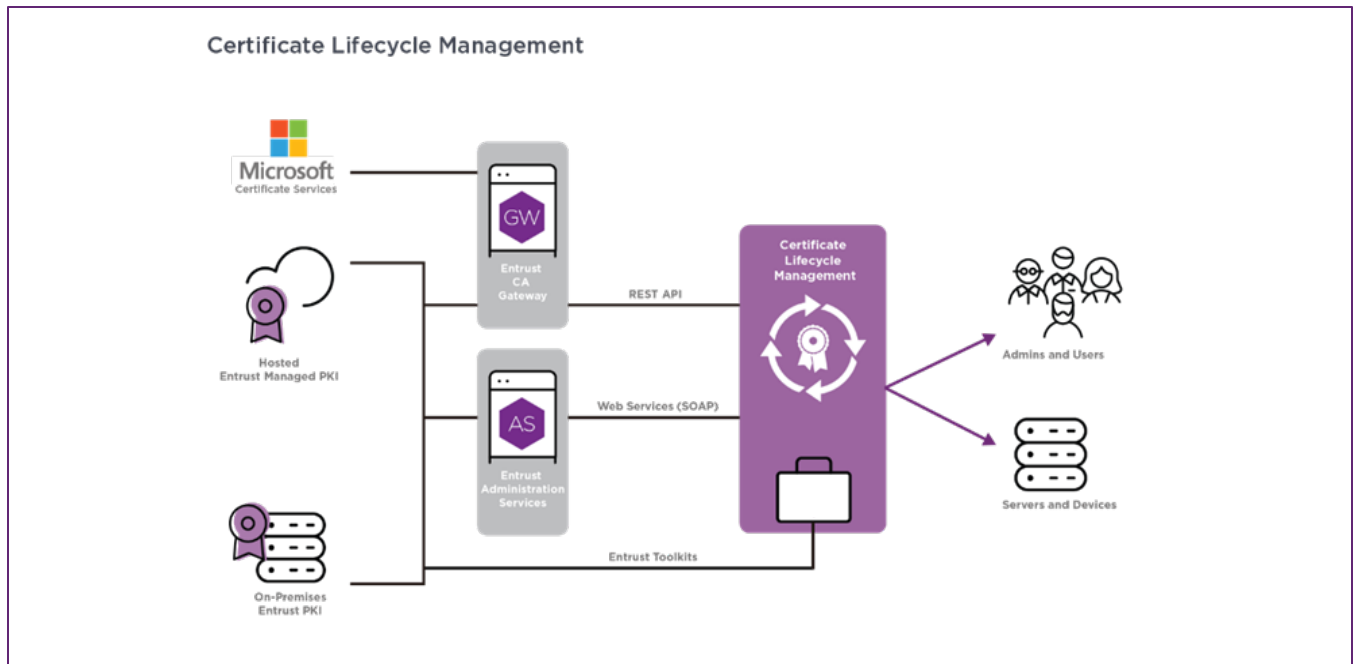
Certificate Lifecycle Management

Microsoft
Certificate Services

Hosted
Entrust Managed PKI

On-Premises
Entrust PKI

GW
Entrust
CA
Gateway

AS
Entrust
Administration
Services

REST API

Web Services (SOAP)

Entrust Toolkits

Certificate
Lifecycle
Management

Admins and Users

Servers and Devices